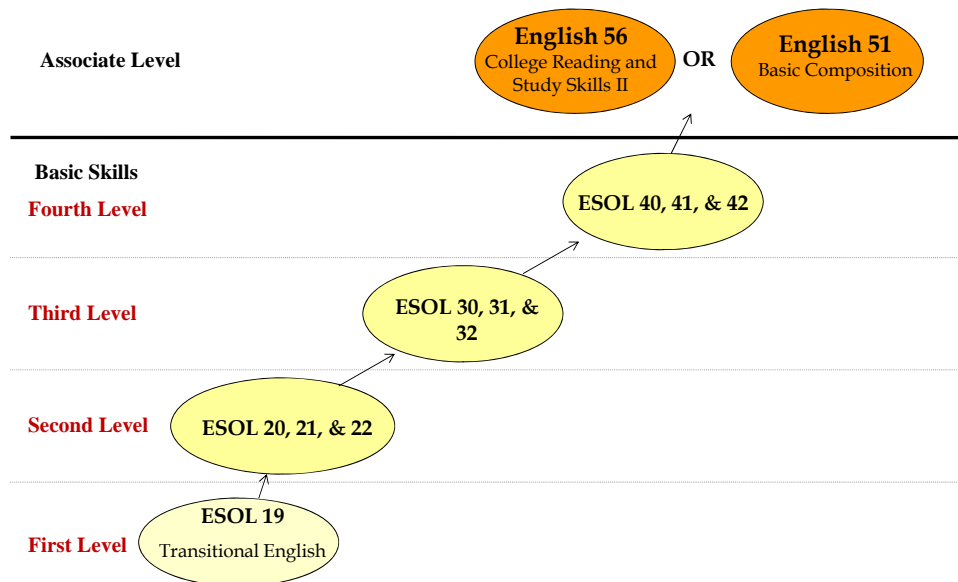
Associate Level

English 56
College Reading and Study Skills II

OR

English 51
Basic Composition

Basic Skills
Fourth Level

ESOL 40, 41, & 42

Third Level

ESOL 30, 31, & 32

Second Level

ESOL 20, 21, & 22

First Level

ESOL 19
Transitional English